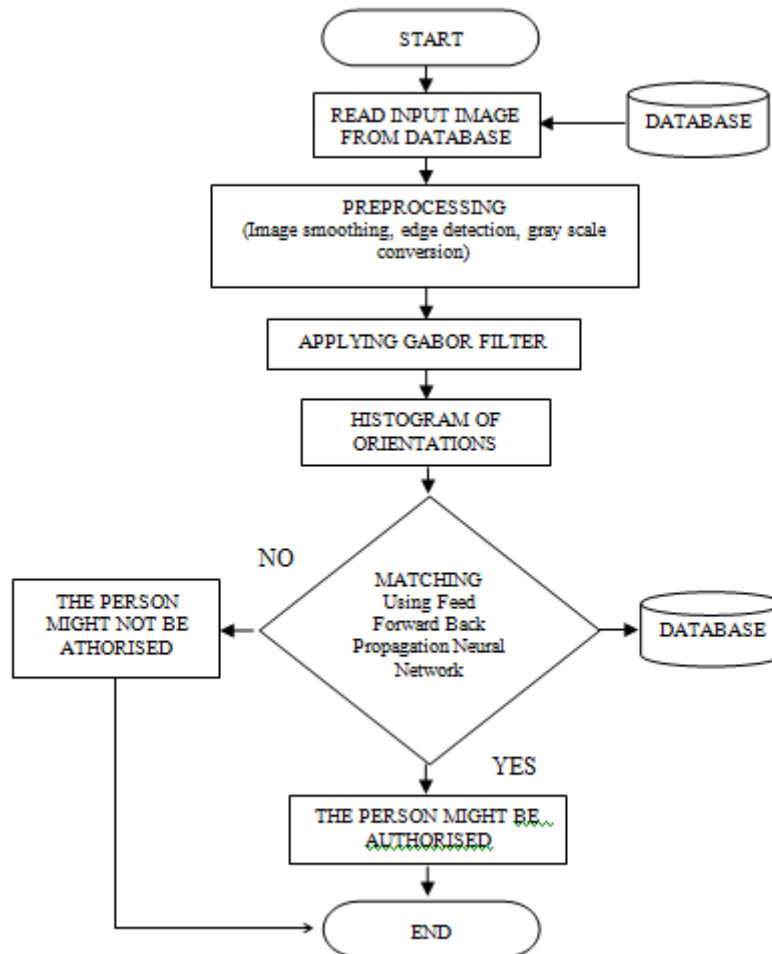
START

READ INPUT IMAGE FROM DATABASE

DATABASE

PREPROCESSING
(Image smoothing, edge detection, gray scale conversion)

APPLYING GABOR FILTER

HISTOGRAM OF ORIENTATIONS

NO

MATCHING
Using Feed Forward Back Propagation Neural Network

THE PERSON MIGHT NOT BE ATHORISED

DATABASE

YES

THE PERSON MIGHT BE AUTHORISED

END